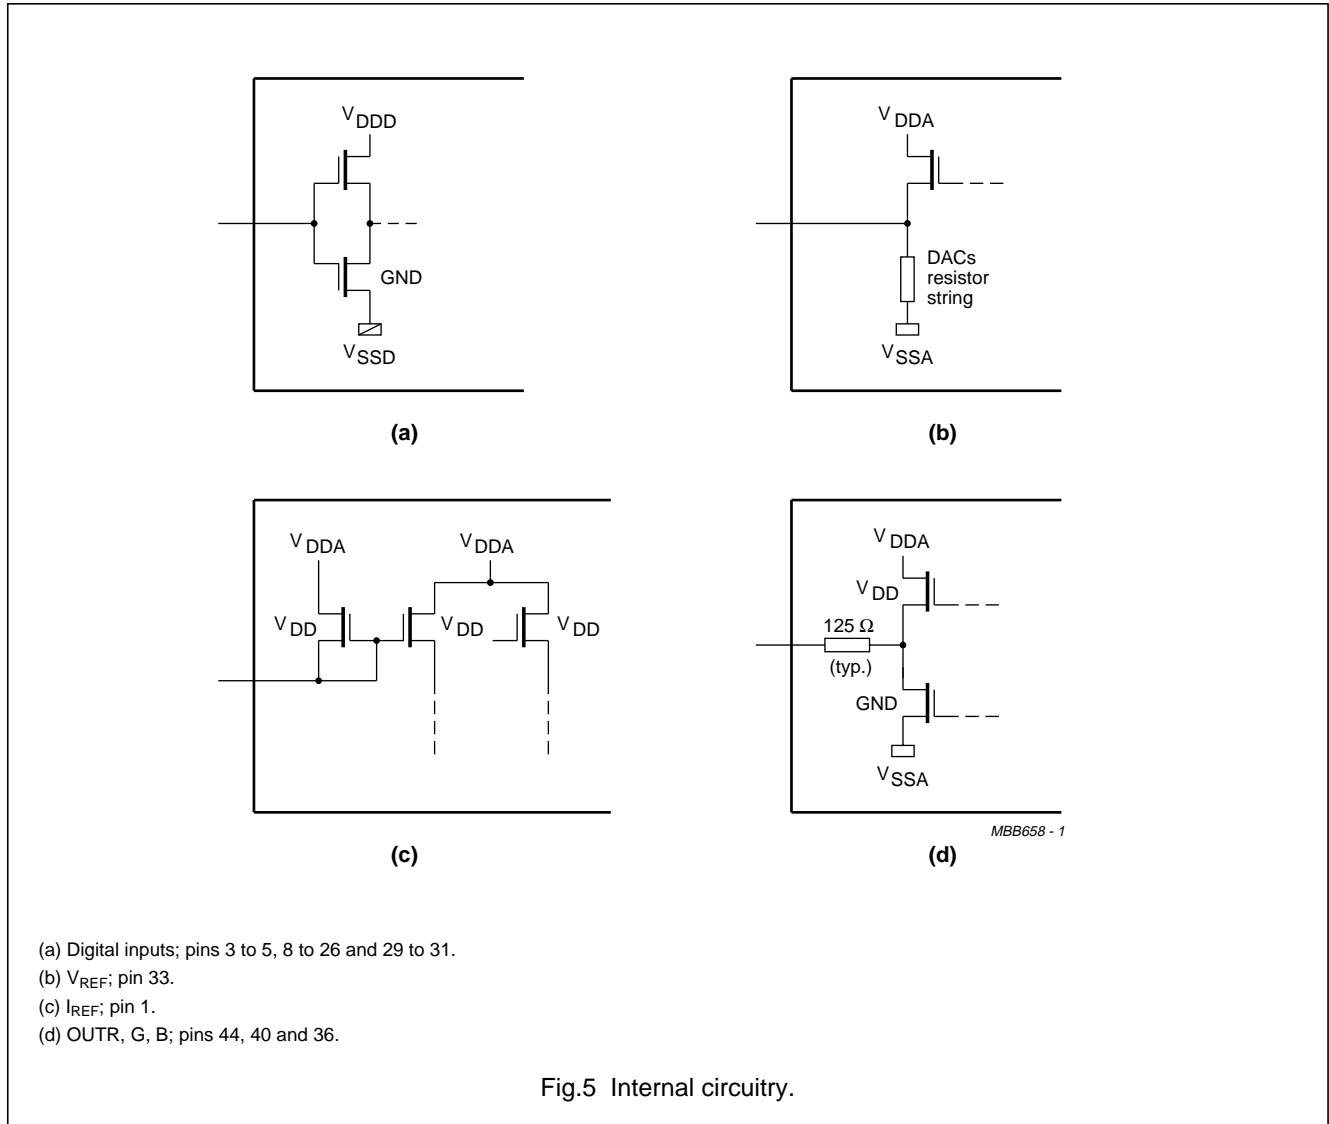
$V_{DDD}$

GND

$V_{SSD}$

(a)

$V_{DDA}$

DACs resistor string

$V_{SSA}$

(b)

$V_{DDA}$

$V_{DDA}$

$V_{DD}$

$V_{DD}$

$V_{DD}$

(c)

$V_{DDA}$

$V_{DD}$

125 Ω (typ.)

GND

$V_{SSA}$

MBB658 - 1

(d)

(a) Digital inputs; pins 3 to 5, 8 to 26 and 29 to 31.

(b) $V_{REF}$; pin 33.

(c) $I_{REF}$; pin 1.

(d) OUTR, G, B; pins 44, 40 and 36.

Fig.5 Internal circuitry.